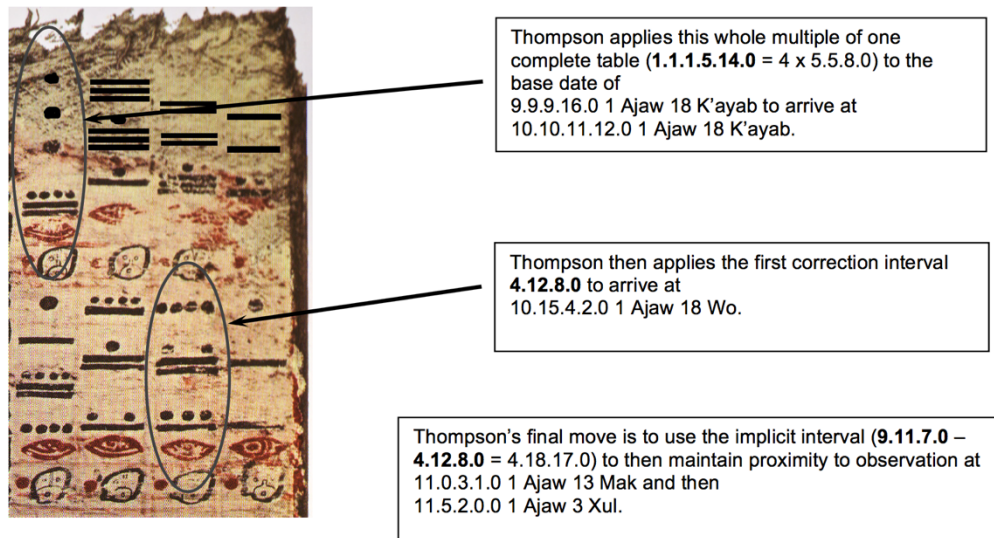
Thompson applies this whole multiple of one complete table (**1.1.1.5.14.0** = 4 x 5.5.8.0) to the base date of
9.9.9.16.0 1 Ajaw 18 K'ayab to arrive at
10.10.11.12.0 1 Ajaw 18 K'ayab.

Thompson then applies the first correction interval **4.12.8.0** to arrive at
10.15.4.2.0 1 Ajaw 18 Wo.

Thompson's final move is to use the implicit interval (**9.11.7.0** – **4.12.8.0** = 4.18.17.0) to then maintain proximity to observation at
11.0.3.1.0 1 Ajaw 13 Mak and then
11.5.2.0.0 1 Ajaw 3 Xul.